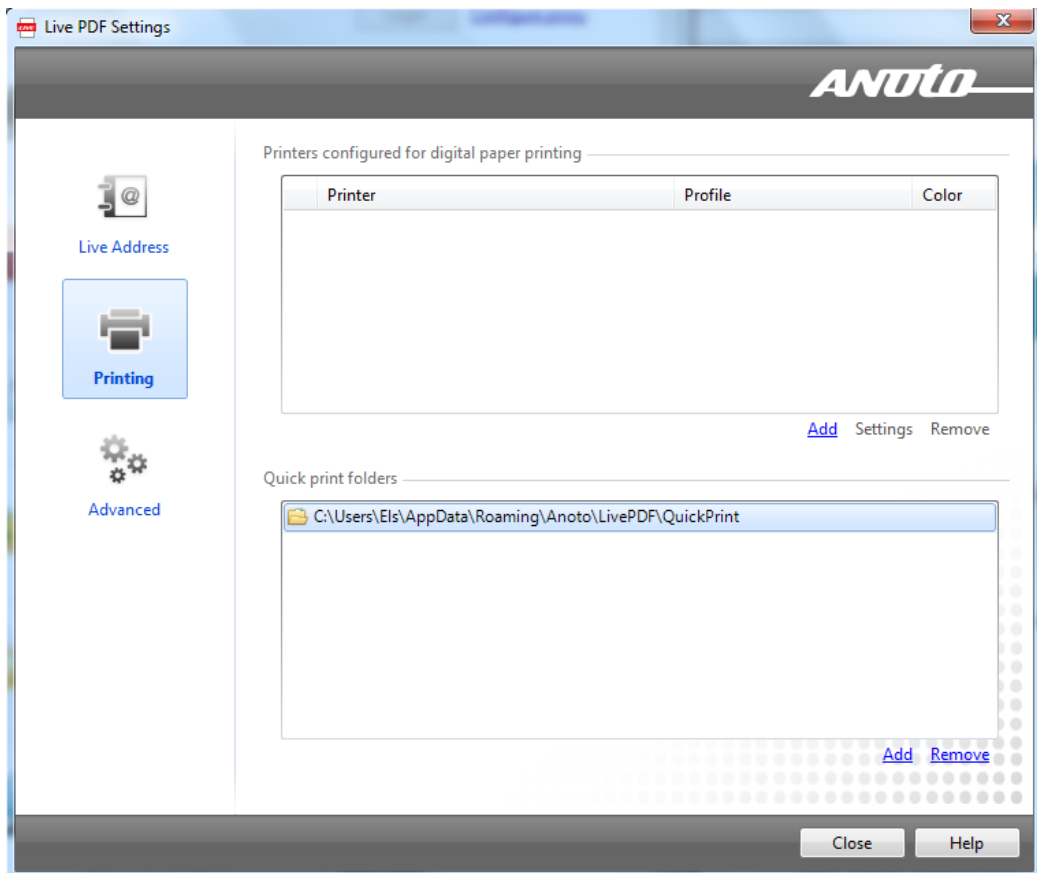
Live PDF Settings

ANOTO

Live Address

Printing

Advanced

Printers configured for digital paper printing

| Printer | Profile | Color |
|---|---|---|

Add Settings Remove

Quick print folders

C:\Users\Els\AppData\Roaming\Anoto\LivePDF\QuickPrint

Add Remove

Close Help